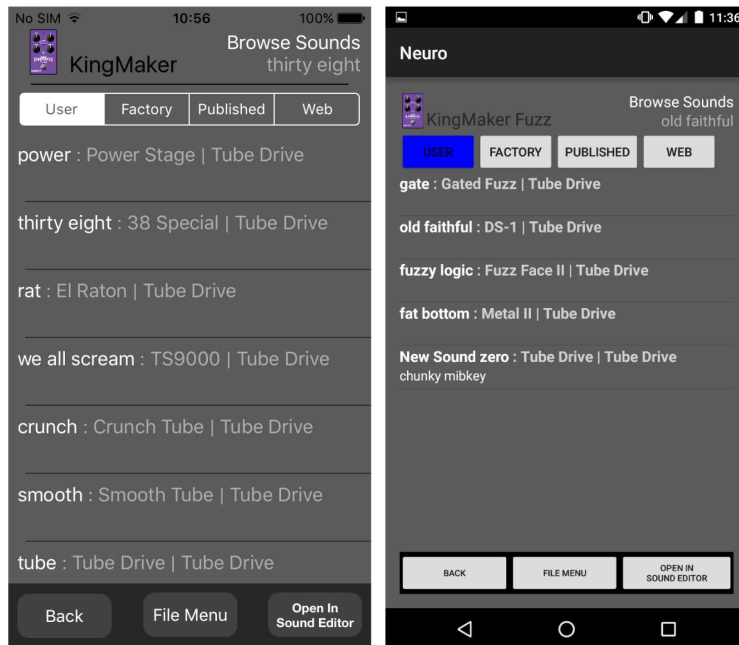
No SIM 10:56 100%

KingMaker

Browse Sounds
thirty eight

User | Factory | Published | Web

power : Power Stage | Tube Drive

thirty eight : 38 Special | Tube Drive

rat : El Raton | Tube Drive

we all scream : TS9000 | Tube Drive

crunch : Crunch Tube | Tube Drive

smooth : Smooth Tube | Tube Drive

tube : Tube Drive | Tube Drive

Back

File Menu

Open In Sound Editor

11:36

Neuro

KingMaker Fuzz

Browse Sounds
old faithful

USER | FACTORY | PUBLISHED | WEB

gate : Gated Fuzz | Tube Drive

old faithful : DS-1 | Tube Drive

fuzzy logic : Fuzz Face II | Tube Drive

fat bottom : Metal II | Tube Drive

New Sound zero : Tube Drive | Tube Drive
chunky mibkey

BACK

FILE MENU

OPEN IN SOUND EDITOR